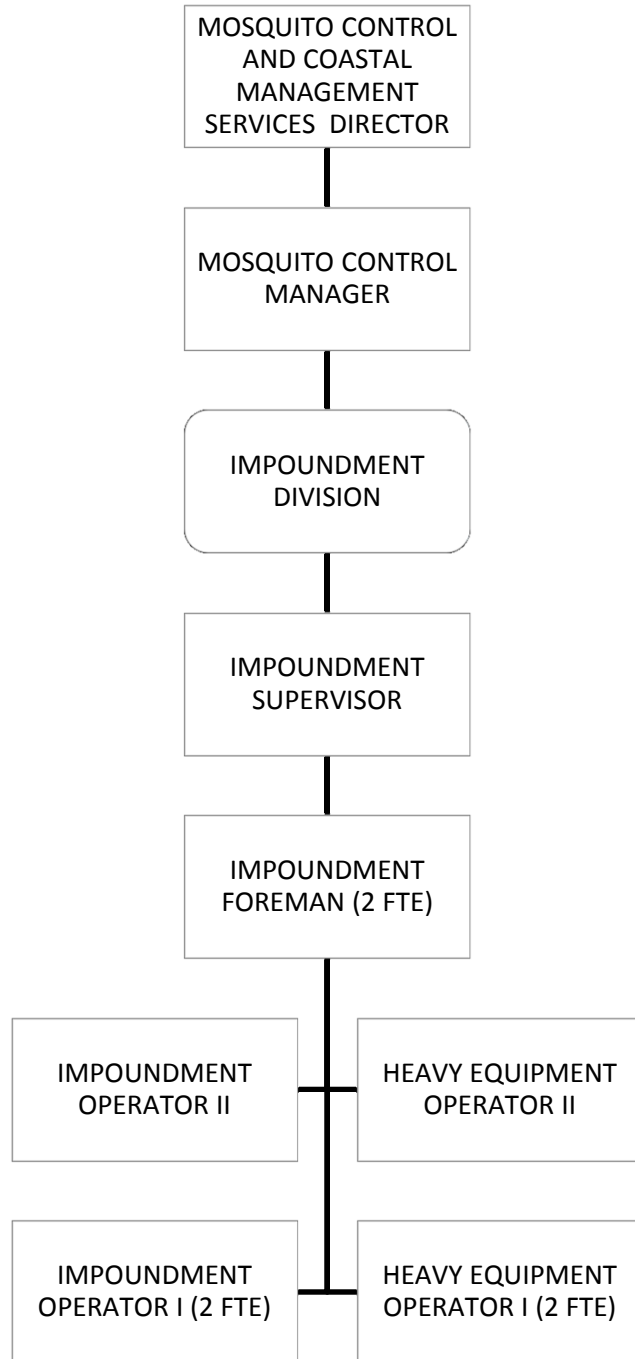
MOSQUITO CONTROL AND COASTAL MANAGEMENT SERVICES DIRECTOR

MOSQUITO CONTROL MANAGER

IMPOUNDMENT DIVISION

IMPOUNDMENT SUPERVISOR

IMPOUNDMENT FOREMAN (2 FTE)

IMPOUNDMENT OPERATOR II

HEAVY EQUIPMENT OPERATOR II

IMPOUNDMENT OPERATOR I (2 FTE)

HEAVY EQUIPMENT OPERATOR I (2 FTE)